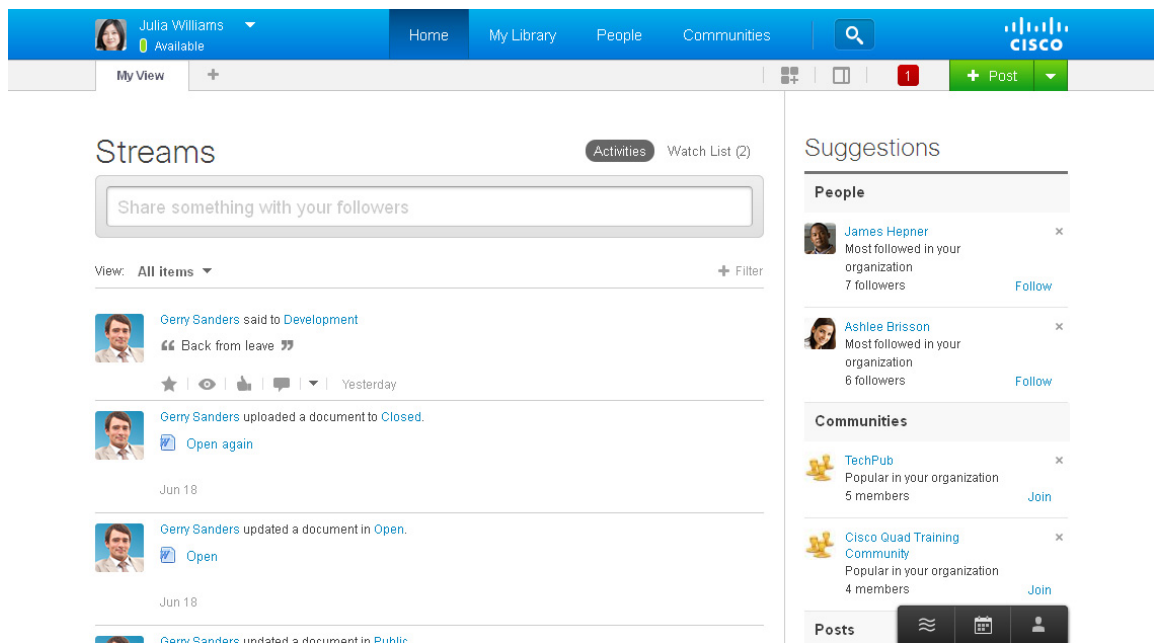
Julia Williams
Available

Home My Library People Communities

cisco

My View +

1 + Post

Streams

Activities Watch List (2)

Share something with your followers

View: All items

+ Filter

Gerry Sanders said to Development

❝ Back from leave ❞

Yesterday

Gerry Sanders uploaded a document to Closed.

Open again

Jun 18

Gerry Sanders updated a document in Open.

Open

Jun 18

Gerry Sanders updated a document in Public

Suggestions

People

James Hepner
Most followed in your organization
7 followers
Follow

Ashlee Brisson
Most followed in your organization
6 followers
Follow

Communities

TechPub
Popular in your organization
5 members
Join

Cisco Quad Training Community
Popular in your organization
4 members
Join

Posts